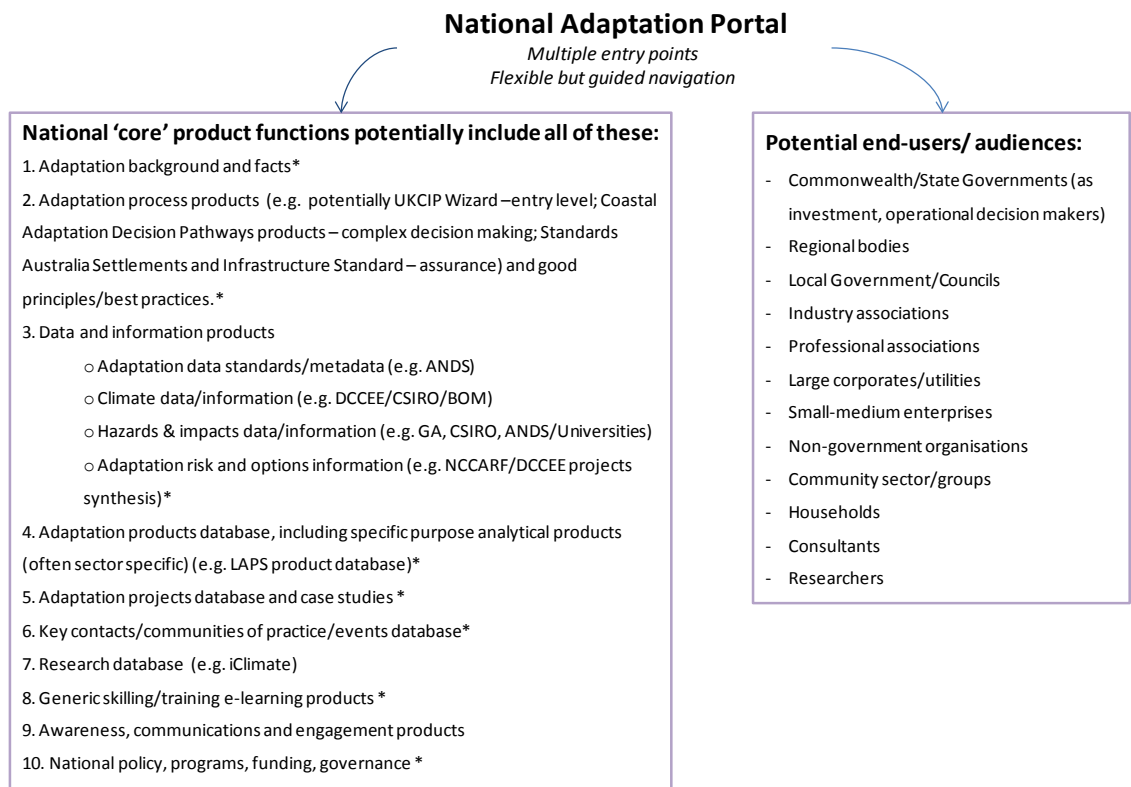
**National Adaptation Portal**

*Multiple entry points*
*Flexible but guided navigation*

**National 'core' product functions potentially include all of these:**

1. Adaptation background and facts*

2. Adaptation process products (e.g. potentially UKCIP Wizard –entry level; Coastal Adaptation Decision Pathways products – complex decision making; Standards Australia Settlements and Infrastructure Standard – assurance) and good principles/best practices.*

3. Data and information products

o Adaptation data standards/metadata (e.g. ANDS)

o Climate data/information (e.g. DCCEE/CSIRO/BOM)

o Hazards & impacts data/information (e.g. GA, CSIRO, ANDS/Universities)

o Adaptation risk and options information (e.g. NCCARF/DCCEE projects synthesis)*

4. Adaptation products database, including specific purpose analytical products (often sector specific) (e.g. LAPS product database)*

5. Adaptation projects database and case studies *

6. Key contacts/communities of practice/events database*

7. Research database (e.g. iClimate)

8. Generic skilling/training e-learning products *

9. Awareness, communications and engagement products

10. National policy, programs, funding, governance *

**Potential end-users/ audiences:**

- Commonwealth/State Governments (as investment, operational decision makers)
- Regional bodies
- Local Government/Councils
- Industry associations
- Professional associations
- Large corporates/utilities
- Small-medium enterprises
- Non-government organisations
- Community sector/groups
- Households
- Consultants
- Researchers